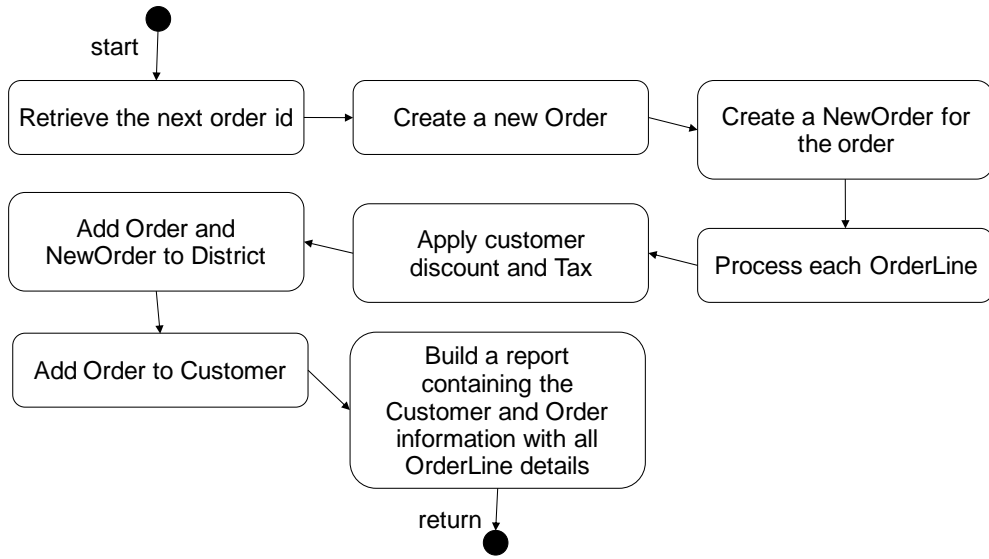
start

Retrieve the next order id

Create a new Order

Create a NewOrder for the order

Process each OrderLine

Apply customer discount and Tax

Add Order and NewOrder to District

Add Order to Customer

Build a report containing the Customer and Order information with all OrderLine details

return